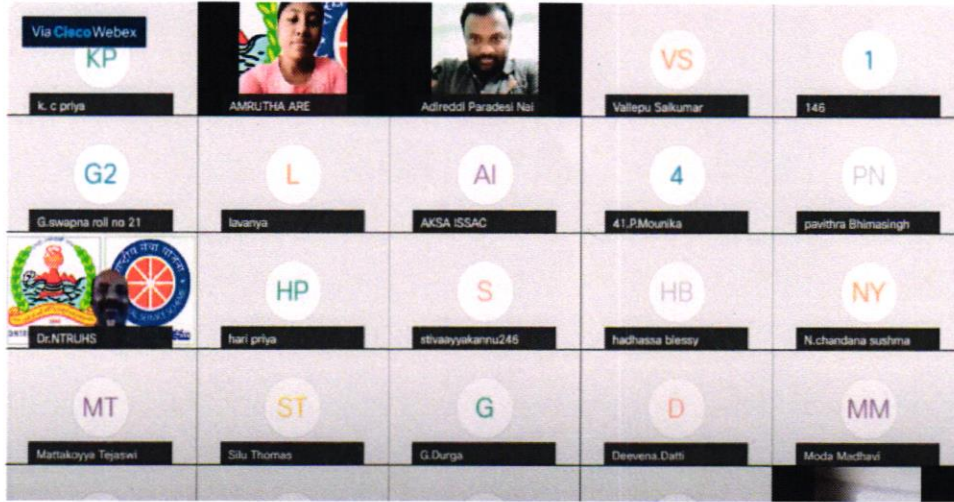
Via Cisco Webex

KP
k. c priya

AMRUTHA ARE

Adireddi Paradesi Nai

VS
Vallepu Saikumar

1
146

G2
G.swapna roll no 21

L
lavanya

AI
AKSA ISSAC

4
41.P.Mounika

PN
pavithra Bhimasingh

Dr.NTRUHS

HP
hari priya

S
stivaayyakannu246

HB
hadhassa blessy

NY
N.chandana sushma

MT
Mattakoyya Tejaswi

ST
Silu Thomas

G
G.Durga

D
Deevena.Datti

MM
Moda Madhavi